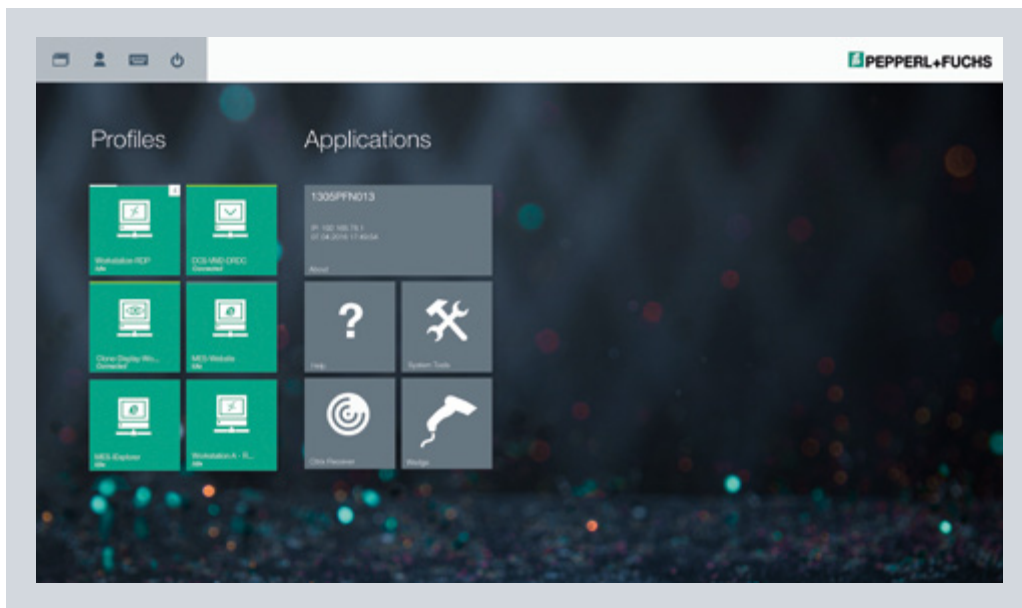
PEPPERL+FUCHS

Profiles

Workstation RDP
Idle

DCS-VNC-DREC
Connected

Clone Display Wo...
Connected

MES-Website
Idle

MES-Explorer
Idle

Workstation A - B...
Idle

Applications

1305PFN013

IP: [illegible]
07.04.2016 17:40:04

About

?

Help

System Tools

Citrix Receiver

Wedge